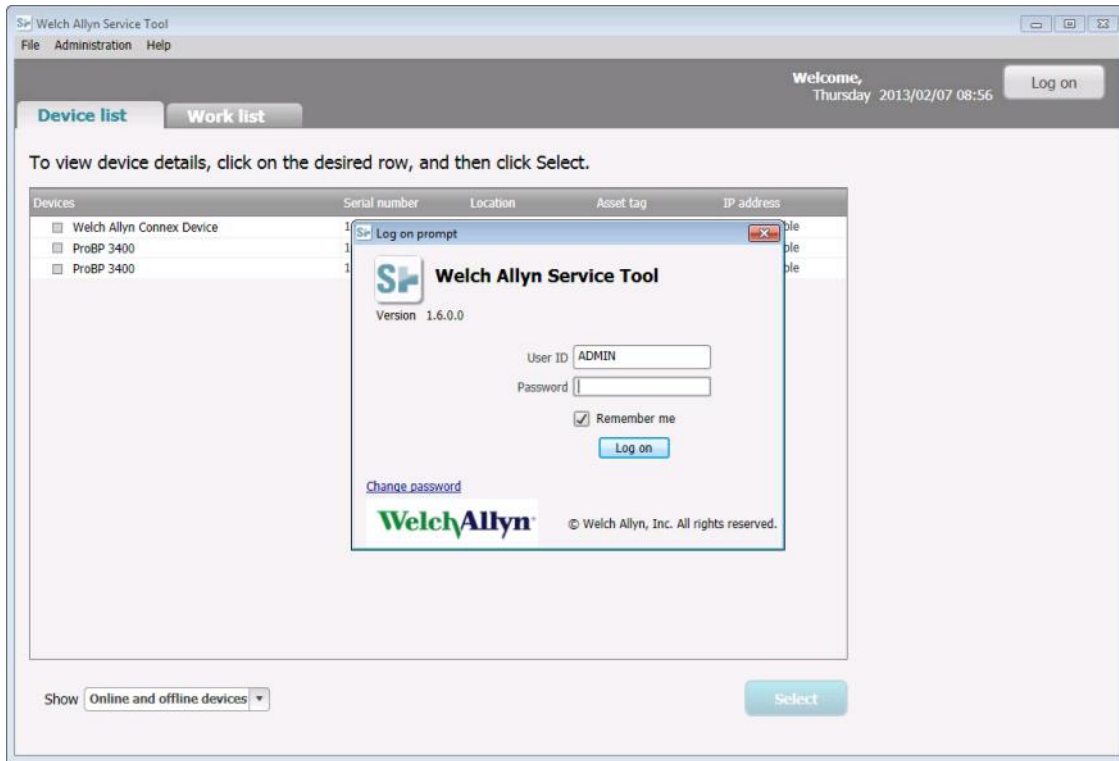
Welch Allyn Service Tool
File Administration Help
Welcome,
Thursday 2013/02/07 08:56
Log on
Device list
Work list
To view device details, click on the desired row, and then click Select.

| Devices | Serial number | Location | Asset tag | IP address |
|---|---|---|---|---|
| Welch Allyn Connex Device | 1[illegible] | | | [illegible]ble |
| ProBP 3400 | 1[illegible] | | | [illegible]ble |
| ProBP 3400 | 1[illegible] | | | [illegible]ble |

Log on prompt
Welch Allyn Service Tool
Version 1.6.0.0
User ID ADMIN
Password
Remember me
Log on
Change password
WelchAllyn
© Welch Allyn, Inc. All rights reserved.
Show Online and offline devices
Select